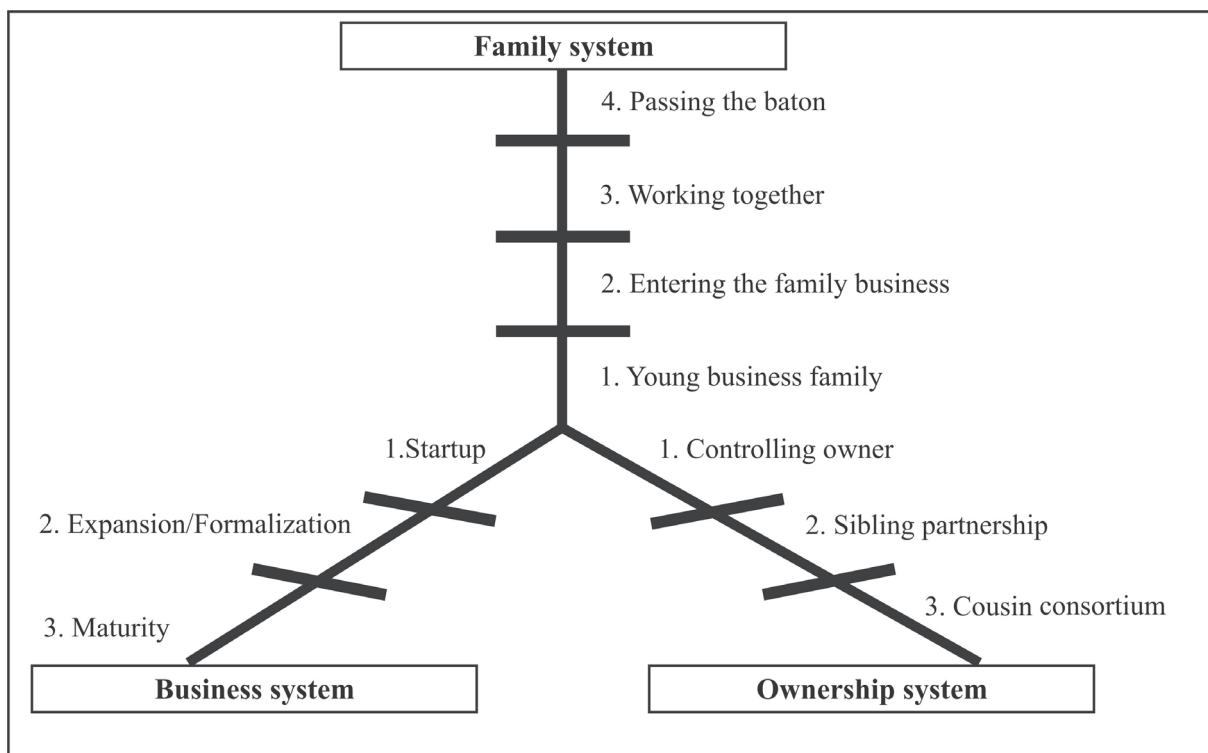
Family system

4. Passing the baton

3. Working together

2. Entering the family business

1. Young business family

1.Startup

2. Expansion/Formalization

3. Maturity

1. Controlling owner

2. Sibling partnership

3. Cousin consortium

Business system

Ownership system